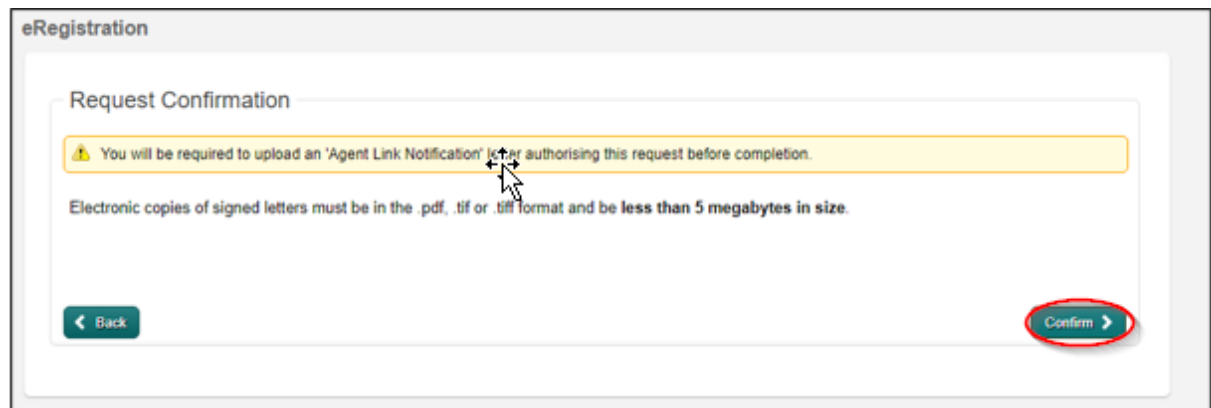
eRegistration

Request Confirmation

You will be required to upload an 'Agent Link Notification' letter authorising this request before completion.

Electronic copies of signed letters must be in the .pdf, .tif or .tiff format and be **less than 5 megabytes in size**.

Back

Confirm